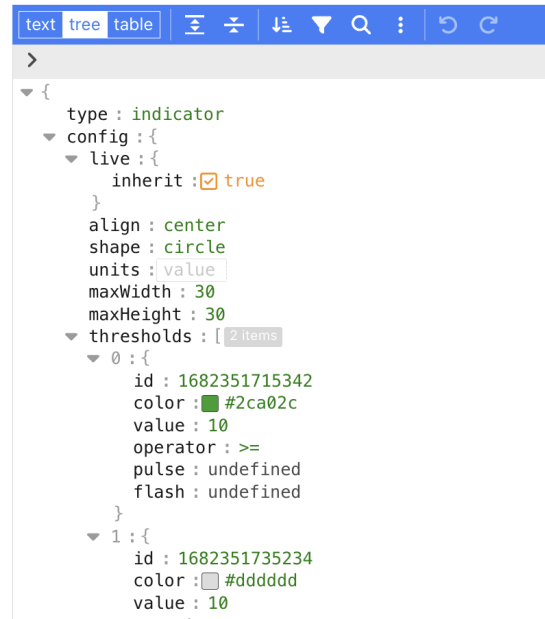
text tree table

>

{
type : indicator
config : {
live : {
inherit : true
}
align : center
shape : circle
units : value
maxWidth : 30
maxHeight : 30
thresholds : [ 2 items
0 : {
id : 1682351715342
color : #2ca02c
value : 10
operator : >=
pulse : undefined
flash : undefined
}
1 : {
id : 1682351735234
color : #dddddd
value : 10